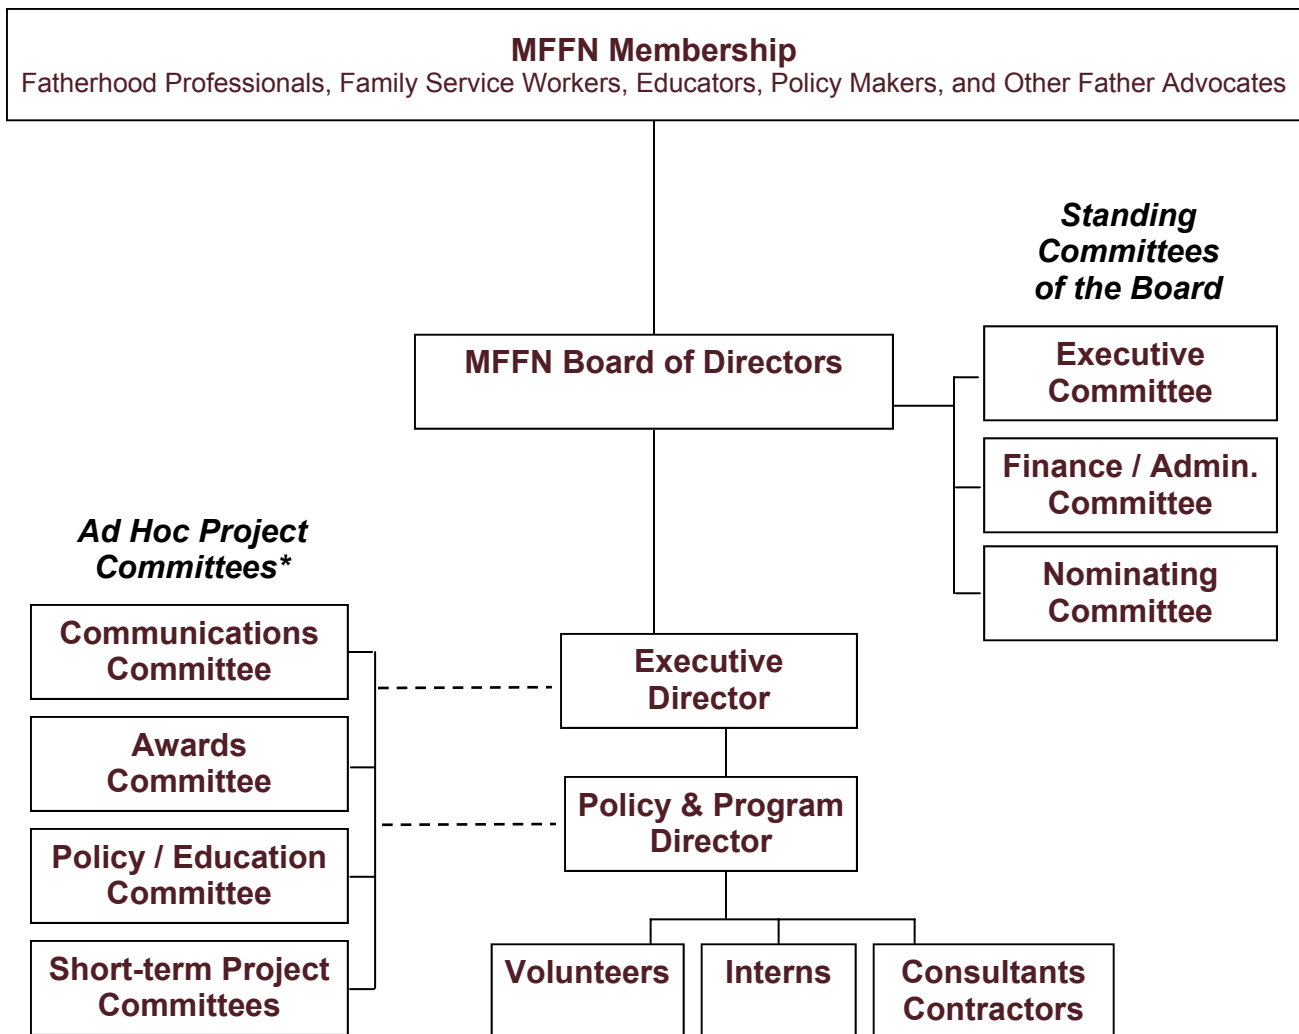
MFFN Membership
Fatherhood Professionals, Family Service Workers, Educators, Policy Makers, and Other Father Advocates

Standing Committees of the Board

MFFN Board of Directors

Executive Committee

Finance / Admin. Committee

Nominating Committee

Ad Hoc Project Committees*

Communications Committee

Awards Committee

Policy / Education Committee

Short-term Project Committees

Executive Director

Policy & Program Director

Volunteers

Interns

Consultants Contractors